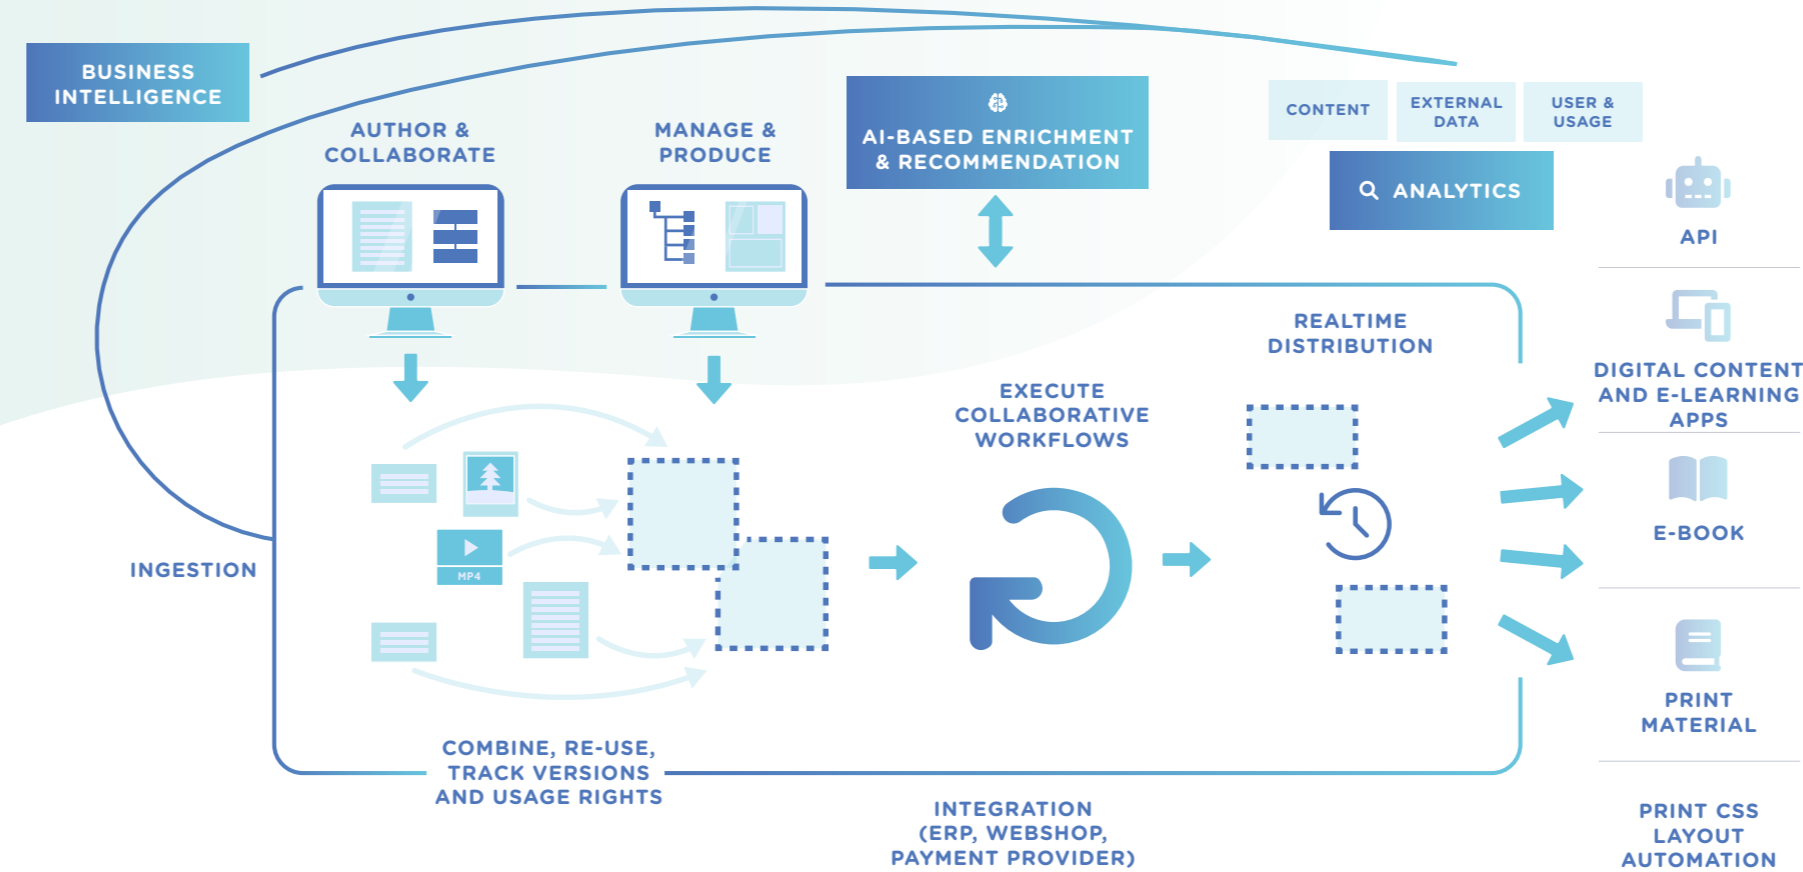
BUSINESS INTELLIGENCE

AUTHOR & COLLABORATE

MANAGE & PRODUCE

AI-BASED ENRICHMENT & RECOMMENDATION

CONTENT

EXTERNAL DATA

USER & USAGE

ANALYTICS

API

REALTIME DISTRIBUTION

DIGITAL CONTENT AND E-LEARNING APPS

EXECUTE COLLABORATIVE WORKFLOWS

E-BOOK

INGESTION

MP4

PRINT MATERIAL

COMBINE, RE-USE, TRACK VERSIONS AND USAGE RIGHTS

INTEGRATION (ERP, WEBSHOP, PAYMENT PROVIDER)

PRINT CSS LAYOUT AUTOMATION